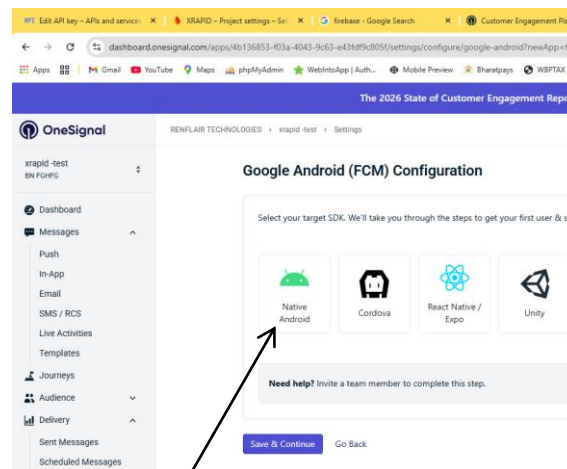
Edit API key – APIs and services | XRAPID – Project settings – Fire | firebase - Google Search | Customer Engagement Pla

dashboard.onesignal.com/apps/4b136853-f03a-4043-9c63-e43fdf9c805f/settings/configure/google-android?newApp=t

Apps | Gmail | YouTube | Maps | phpMyAdmin | WebIntoApp | Auth... | Mobile Preview | Bharatpays | WBPTAX

The 2026 State of Customer Engagement Repo

OneSignal

RENFLAIR TECHNOLOGIES › xrapid -test › Settings

xrapid -test
BN FGHFG

Dashboard
Messages
Push
In-App
Email
SMS / RCS
Live Activities
Templates
Journeys
Audience
Delivery
Sent Messages
Scheduled Messages

Google Android (FCM) Configuration

Select your target SDK. We'll take you through the steps to get your first user & s

Native Android
Cordova
React Native / Expo
Unity

Need help? Invite a team member to complete this step.

Save & Continue
Go Back